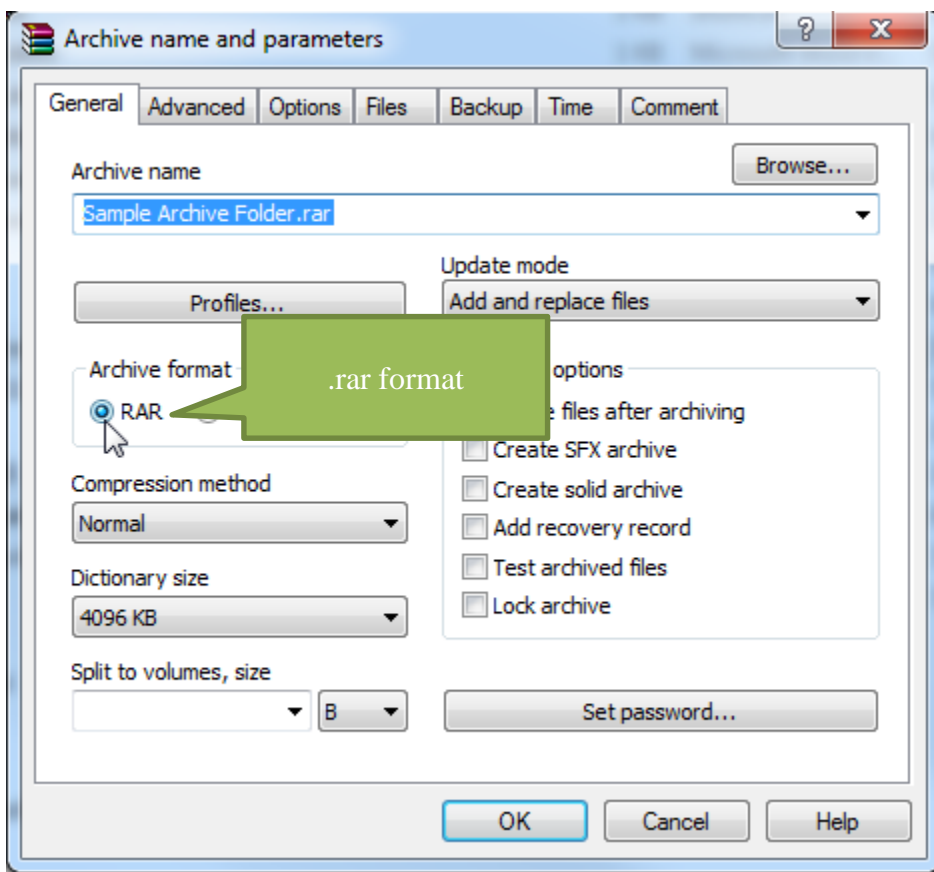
Archive name and parameters

?

General | Advanced | Options | Files | Backup | Time | Comment

Archive name

Browse...

Sample Archive Folder.rar

Update mode

Profiles...

Add and replace files

Archive format

.rar format

RAR

options

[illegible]e files after archiving

Create SFX archive

Create solid archive

Add recovery record

Test archived files

Lock archive

Compression method

Normal

Dictionary size

4096 KB

Split to volumes, size

B

Set password...

OK

Cancel

Help